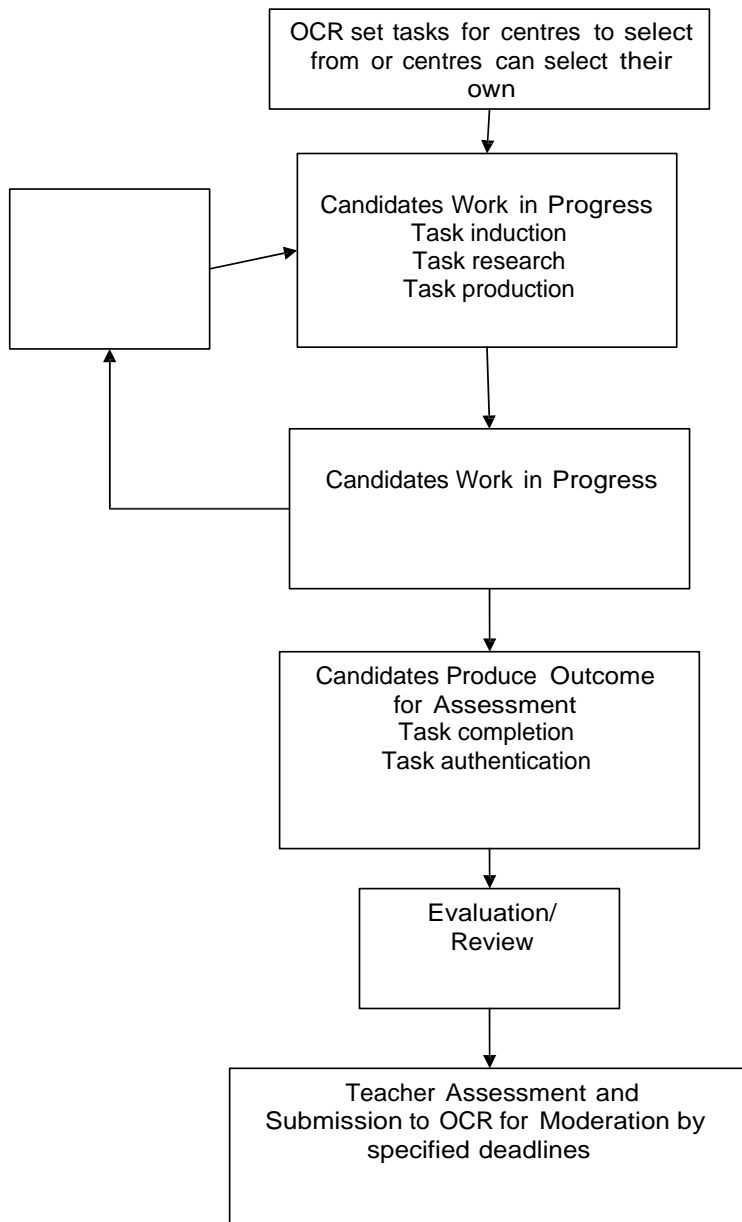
OCR set tasks for centres to select from or centres can select their own

Candidates Work in Progress
Task induction
Task research
Task production

Candidates Work in Progress

Candidates Produce Outcome for Assessment
Task completion
Task authentication

Evaluation/
Review

Teacher Assessment and Submission to OCR for Moderation by specified deadlines